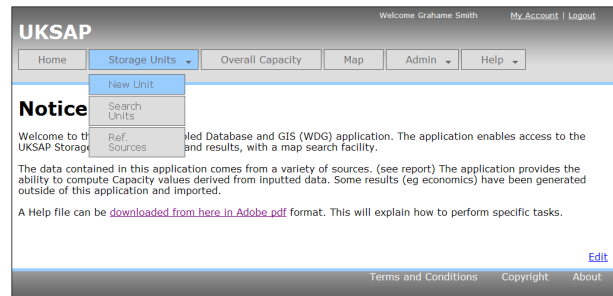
UKSAP

Welcome Grahame Smith My Account | Logout

Home Storage Units Overall Capacity Map Admin Help

New Unit
Search Units
Ref. Sources

Notice

Welcome to th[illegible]led Database and GIS (WDG) application. The application enables access to the UKSAP Storage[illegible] and results, with a map search facility.

The data contained in this application comes from a variety of sources. (see report) The application provides the ability to compute Capacity values derived from inputted data. Some results (eg economics) have been generated outside of this application and imported.

A Help file can be downloaded from here in Adobe pdf format. This will explain how to perform specific tasks.

Edit

Terms and Conditions Copyright About